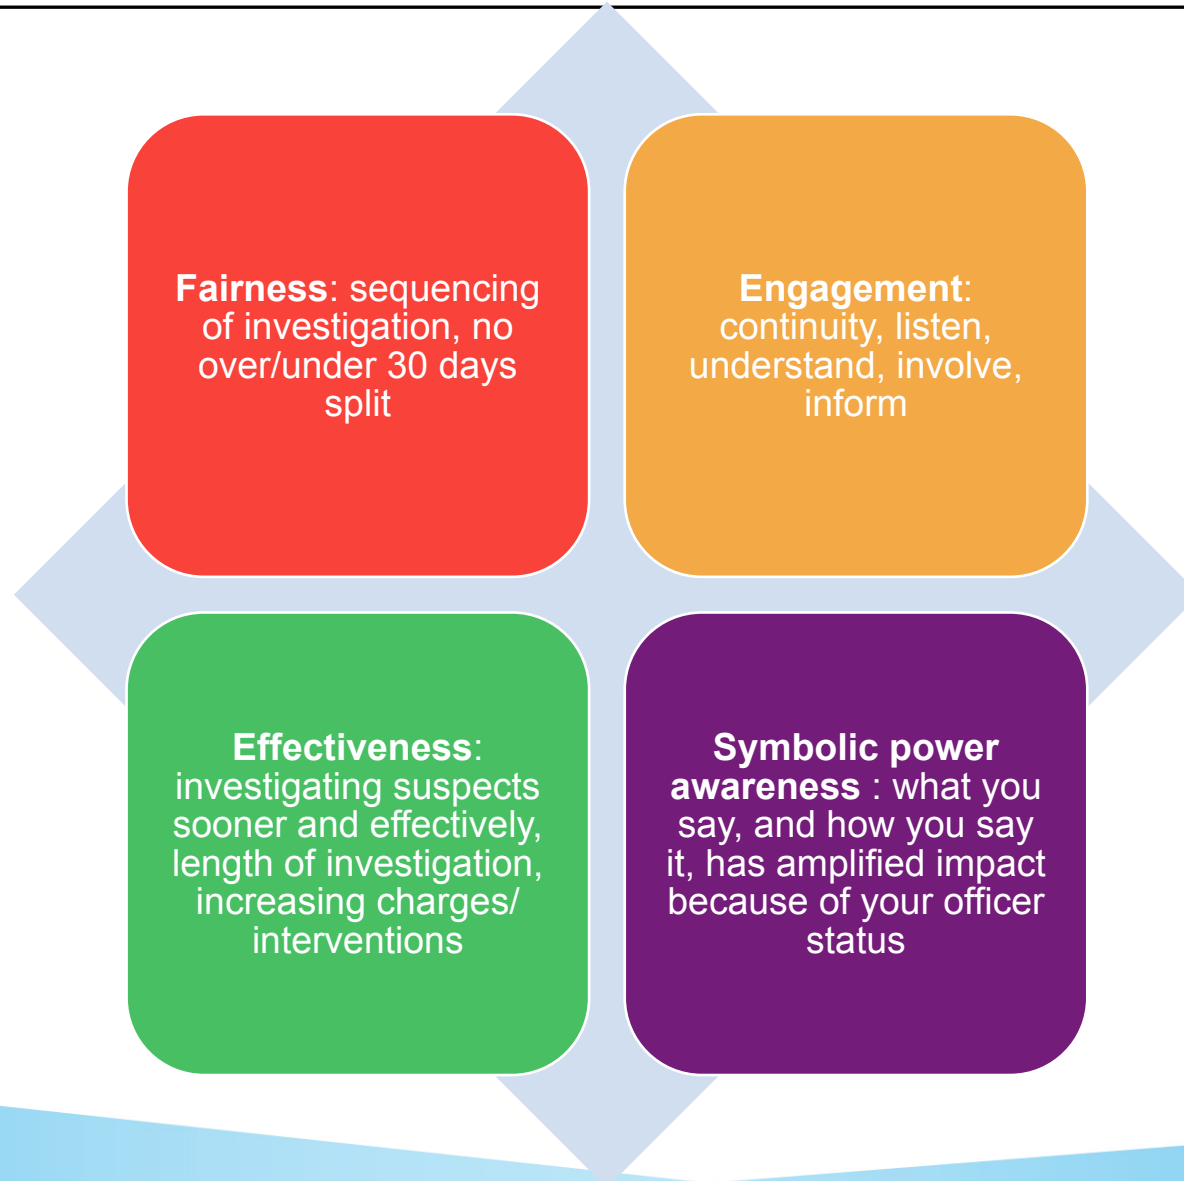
**Fairness**: sequencing of investigation, no over/under 30 days split

**Engagement**: continuity, listen, understand, involve, inform

**Effectiveness**: investigating suspects sooner and effectively, length of investigation, increasing charges/ interventions

**Symbolic power awareness** : what you say, and how you say it, has amplified impact because of your officer status